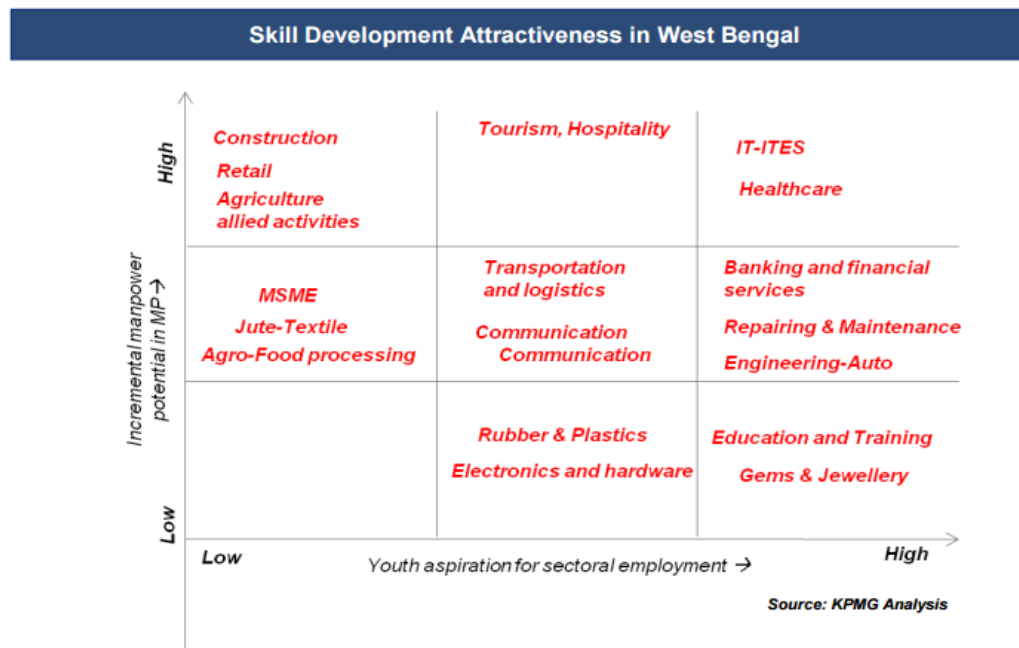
Skill Development Attractiveness in West Bengal

High

Incremental manpower potential in MP →

Low

Construction
Retail
Agriculture allied activities

Tourism, Hospitality

IT-ITES
Healthcare

MSME
Jute-Textile
Agro-Food processing

Transportation and logistics
Communication
Communication

Banking and financial services
Repairing & Maintenance
Engineering-Auto

Rubber & Plastics
Electronics and hardware

Education and Training
Gems & Jewellery

Low

Youth aspiration for sectoral employment →

High

Source: KPMG Analysis